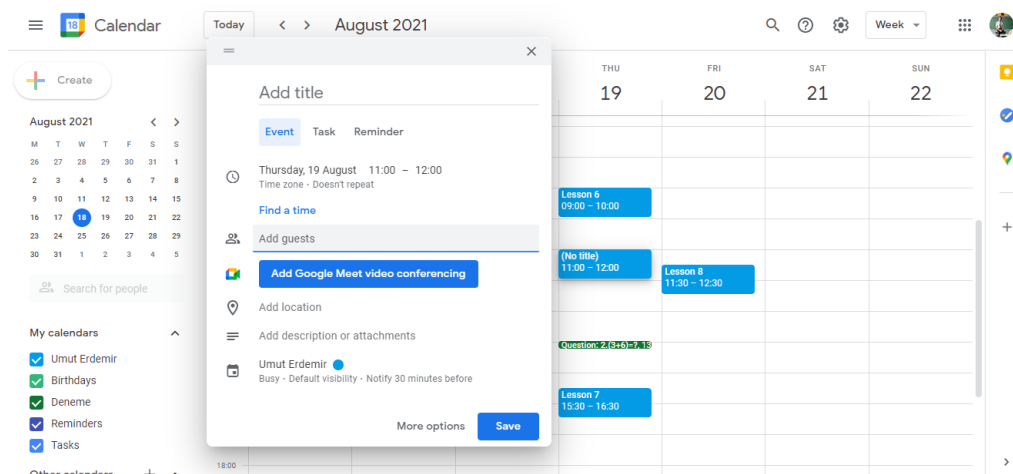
18 Calendar

Today

August 2021

Week

Create

August 2021

| M | T | W | T | F | S | S |
|---|---|---|---|---|---|---|
| 26 | 27 | 28 | 29 | 30 | 31 | 1 |
| 2 | 3 | 4 | 5 | 6 | 7 | 8 |
| 9 | 10 | 11 | 12 | 13 | 14 | 15 |
| 16 | 17 | 18 | 19 | 20 | 21 | 22 |
| 23 | 24 | 25 | 26 | 27 | 28 | 29 |
| 30 | 31 | 1 | 2 | 3 | 4 | 5 |

Search for people

My calendars

Umut Erdemir

Birthdays

Deneme

Reminders

Tasks

Other calendars

Add title

Event Task Reminder

Thursday, 19 August 11:00 – 12:00

Time zone · Doesn't repeat

Find a time

Add guests

Add Google Meet video conferencing

Add location

Add description or attachments

Umut Erdemir

Busy · Default visibility · Notify 30 minutes before

More options

Save

18:00

THU 19

FRI 20

SAT 21

SUN 22

Lesson 6
09:00 – 10:00

(No title)
11:00 – 12:00

Lesson 8
11:30 – 12:30

Question: 2.(3+6)=?, 13

Lesson 7
15:30 – 16:30